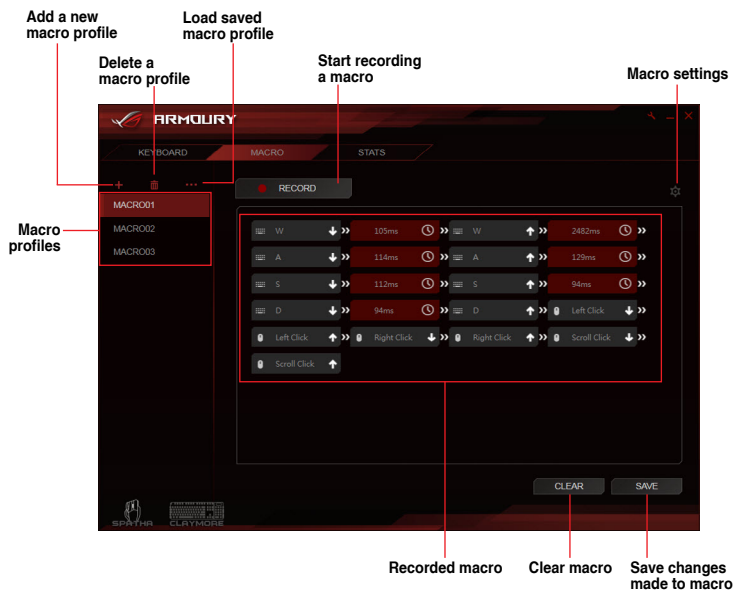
Add a new macro profile

Delete a macro profile

Load saved macro profile

Start recording a macro

Macro settings

ARMOURY

KEYBOARD

MACRO

STATS

RECORD

Macro profiles

MACRO01

MACRO02

MACRO03

W

105ms

W

2482ms

A

114ms

A

129ms

S

112ms

S

94ms

D

94ms

D

Left Click

Left Click

Right Click

Right Click

Scroll Click

Scroll Click

CLEAR

SAVE

SPATHA

CLAYMORE

Recorded macro

Clear macro

Save changes made to macro